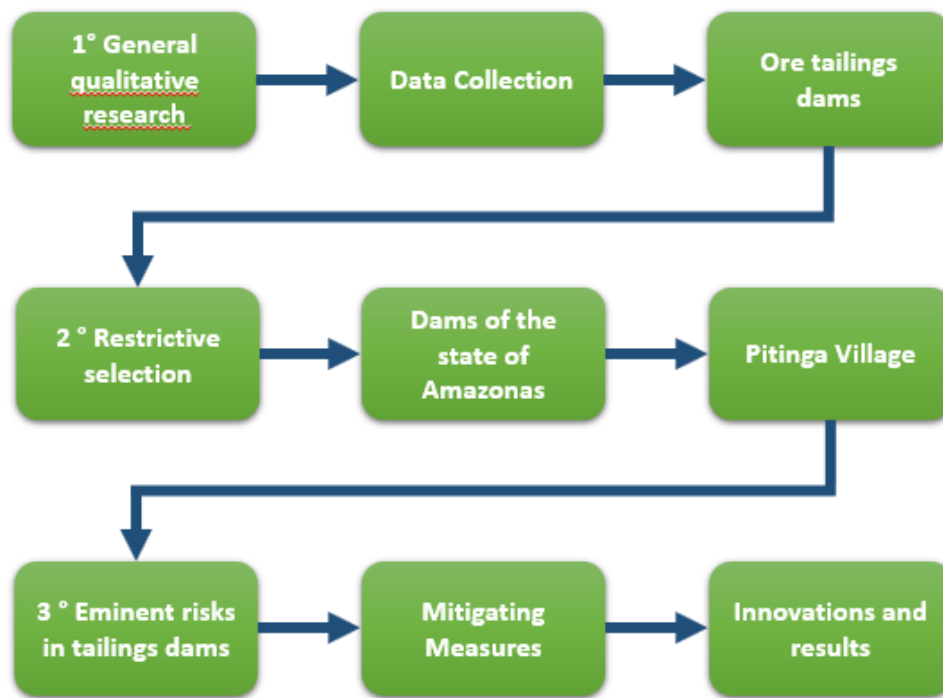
1° General qualitative research

Data Collection

Ore tailings dams

2 ° Restrictive selection

Dams of the state of Amazonas

Pitinga Village

3 ° Eminent risks in tailings dams

Mitigating Measures

Innovations and results